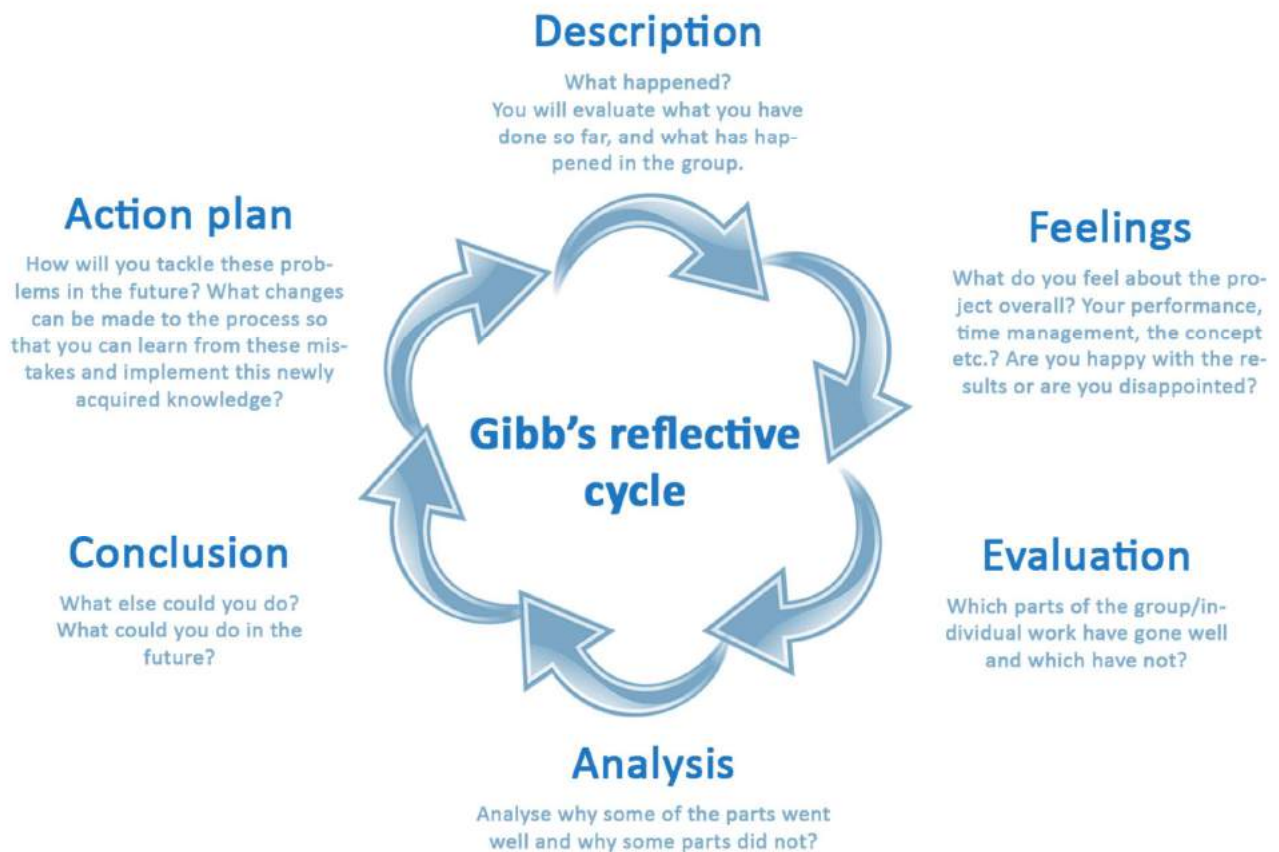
Description

What happened? You will evaluate what you have done so far, and what has happened in the group.

Action plan

How will you tackle these problems in the future? What changes can be made to the process so that you can learn from these mistakes and implement this newly acquired knowledge?

Feelings

What do you feel about the project overall? Your performance, time management, the concept etc.? Are you happy with the results or are you disappointed?

Gibb's reflective cycle

Conclusion

What else could you do? What could you do in the future?

Evaluation

Which parts of the group/individual work have gone well and which have not?

Analysis

Analyse why some of the parts went well and why some parts did not?